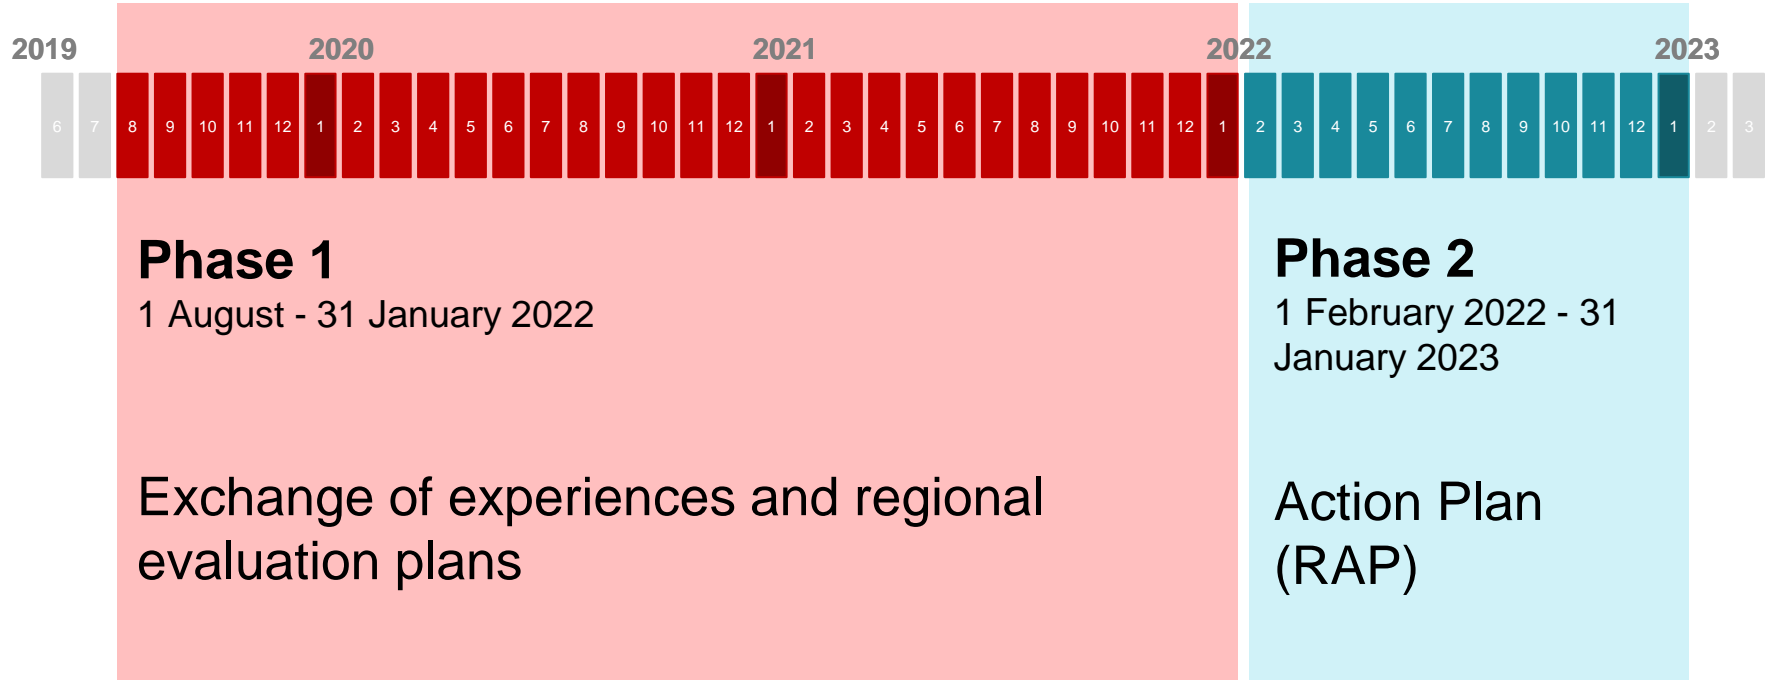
2019 2020 2021 2022 2023

6 7 8 9 10 11 12 1 2 3 4 5 6 7 8 9 10 11 12 1 2 3 4 5 6 7 8 9 10 11 12 1 2 3 4 5 6 7 8 9 10 11 12 1 2 3

Phase 1
1 August - 31 January 2022

Exchange of experiences and regional evaluation plans

Phase 2
1 February 2022 - 31 January 2023

Action Plan (RAP)